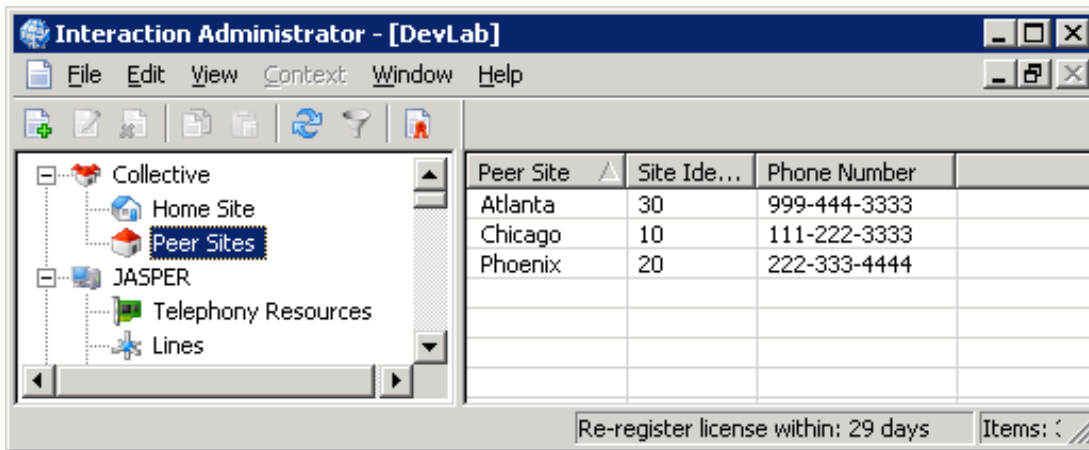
Interaction Administrator - [DevLab]

File Edit View Context Window Help

Collective
Home Site
Peer Sites
JASPER
Telephony Resources
Lines

| Peer Site | Site Ide... | Phone Number |
|---|---|---|
| Atlanta | 30 | 999-444-3333 |
| Chicago | 10 | 111-222-3333 |
| Phoenix | 20 | 222-333-4444 |

Re-register license within: 29 days

Items: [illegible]